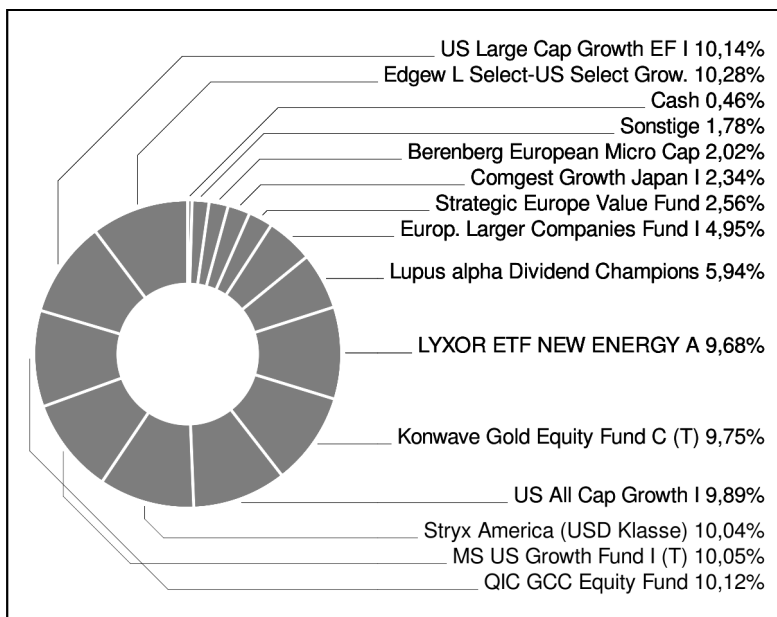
US Large Cap Growth EF I 10,14%
Edgew L Select-US Select Grow. 10,28%
Cash 0,46%
Sonstige 1,78%
Berenberg European Micro Cap 2,02%
Comgest Growth Japan I 2,34%
Strategic Europe Value Fund 2,56%
Europ. Larger Companies Fund I 4,95%
Lupus alpha Dividend Champions 5,94%
LYXOR ETF NEW ENERGY A 9,68%
Konwave Gold Equity Fund C (T) 9,75%
US All Cap Growth I 9,89%
Stryx America (USD Klasse) 10,04%
MS US Growth Fund I (T) 10,05%
QIC GCC Equity Fund 10,12%